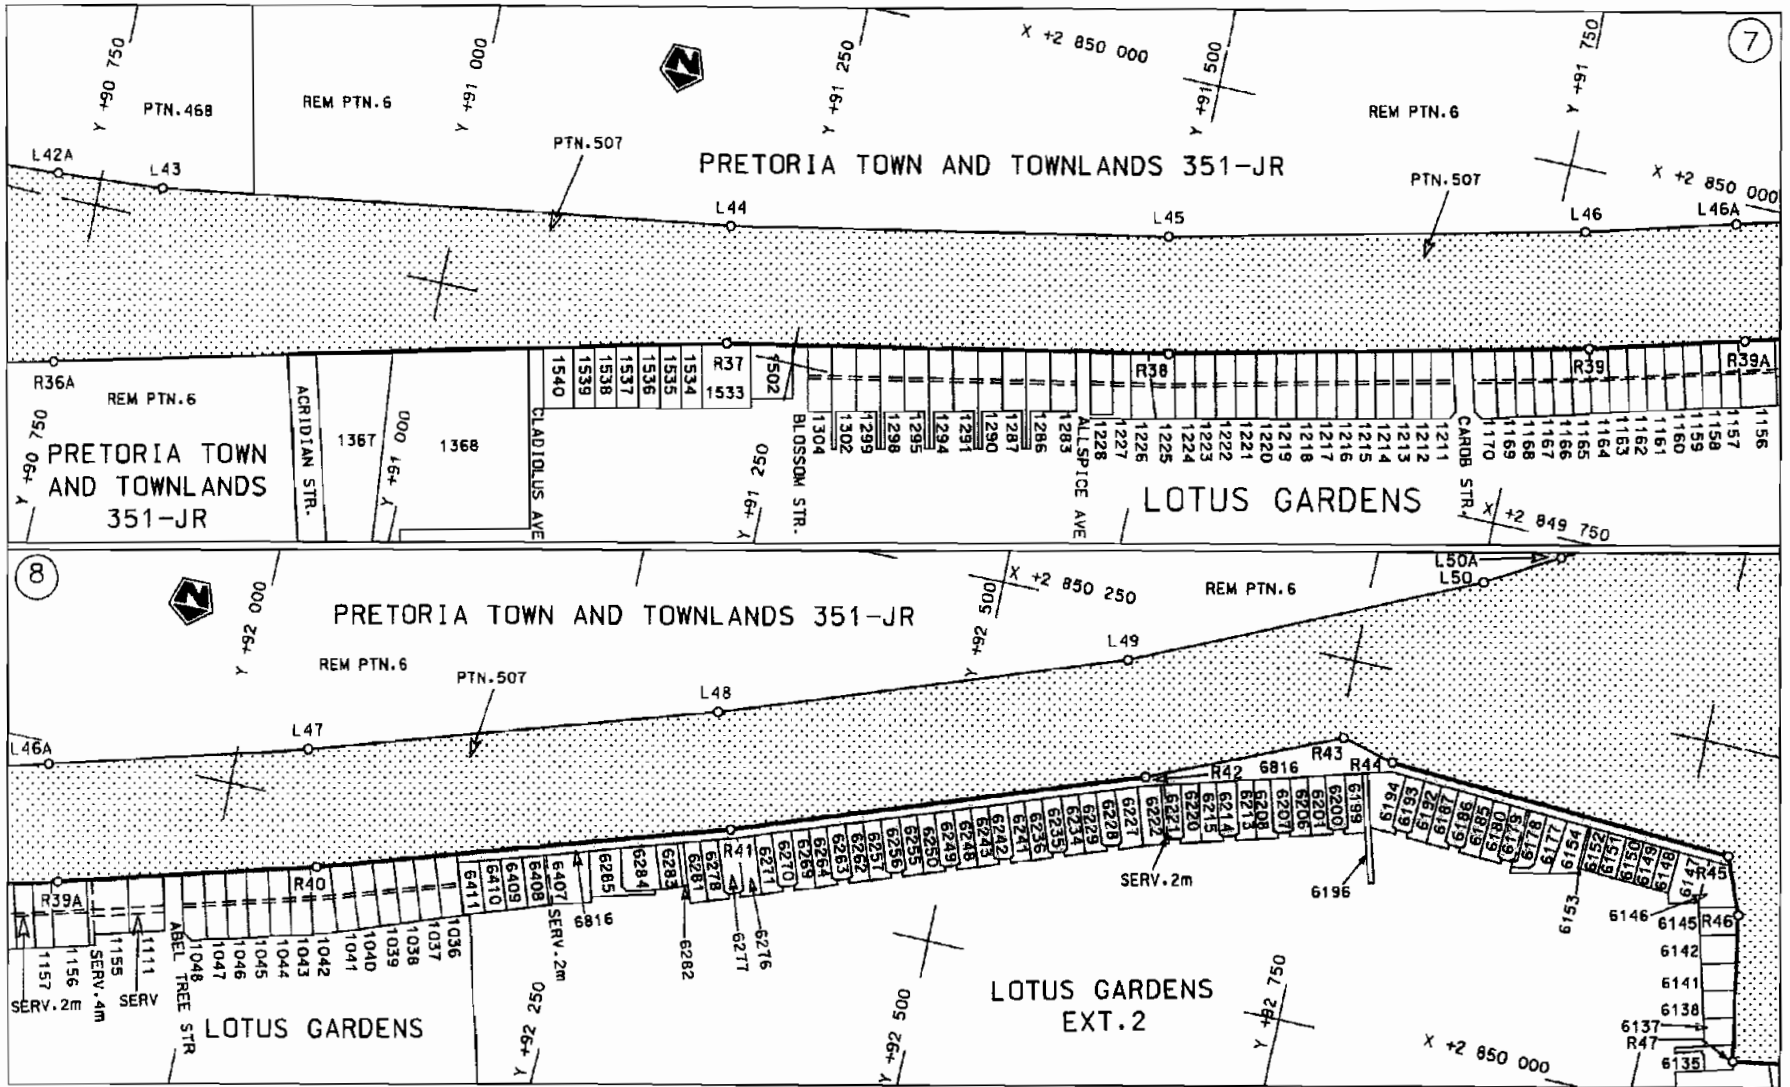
7

Y +90 750
PTN.468
REM PTN.6
Y +91 000
Y +91 250
X +2 850 000
Y +91 500
REM PTN.6
Y +91 750
PTN.507
PRETORIA TOWN AND TOWNLANDS 351-JR
PTN.507
X +2 850 000
L42A
L43
L44
L45
L46
L46A
R36A
REM PTN.6
PRETORIA TOWN AND TOWNLANDS 351-JR
Y +90 750
ACRIDIAN STR.
1367
Y +91 000
1368
GLADIOLUS AVE
1540
1539
1538
1537
1536
1535
1534
R37
1533
1502
Y +91 250
BLOSSOM STR.
1304
1302
1299
1298
1295
1294
1291
1290
1287
1286
1283
ALLSPICE AVE
1228
1227
1226
R38
1225
1224
1223
1222
1221
1220
1219
1218
1217
1216
1215
1214
1213
1212
1211
CAROB STR.
1170
1169
1168
1167
1166
1165
1164
1163
1162
R39
1161
1160
1159
1158
1157
R39A
1156
LOTUS GARDENS
X +2 849 750

8

Y +92 000
PRETORIA TOWN AND TOWNLANDS 351-JR
Y +92 500
X +2 850 250
REM PTN.6
L50A
L50
REM PTN.6
PTN.507
L49
L48
L47
L46A
R43
R44
R42
6816
6194
6193
6192
6187
6186
6185
6180
6179
6178
6177
6154
6153
6152
6151
6150
6149
6148
6147
R45
6146
6145
R46
6142
6141
6138
6137
R47
6135
SERV.2m
6196
6199
6200
6201
6206
6207
6208
6213
6214
6215
6220
6221
6222
6227
6228
6229
6234
6235
6236
6241
6242
6243
6248
6249
6250
6255
6256
6257
6262
6263
6264
6269
6270
6271
R41
6278
6281
6283
6284
6285
6407
6408
6409
6410
6411
6816
SERV.2m
6282
6277
6276
R40
R39A
1157
1156
SERV.4m
1155
1111
SERV.2m
SERV
ABEL TREE STR
1048
1047
1046
1045
1044
1043
1042
1041
1040
1039
1038
1037
1036
LOTUS GARDENS
Y +92 250
Y +92 500
LOTUS GARDENS EXT.2
Y +92 750
X +2 850 000